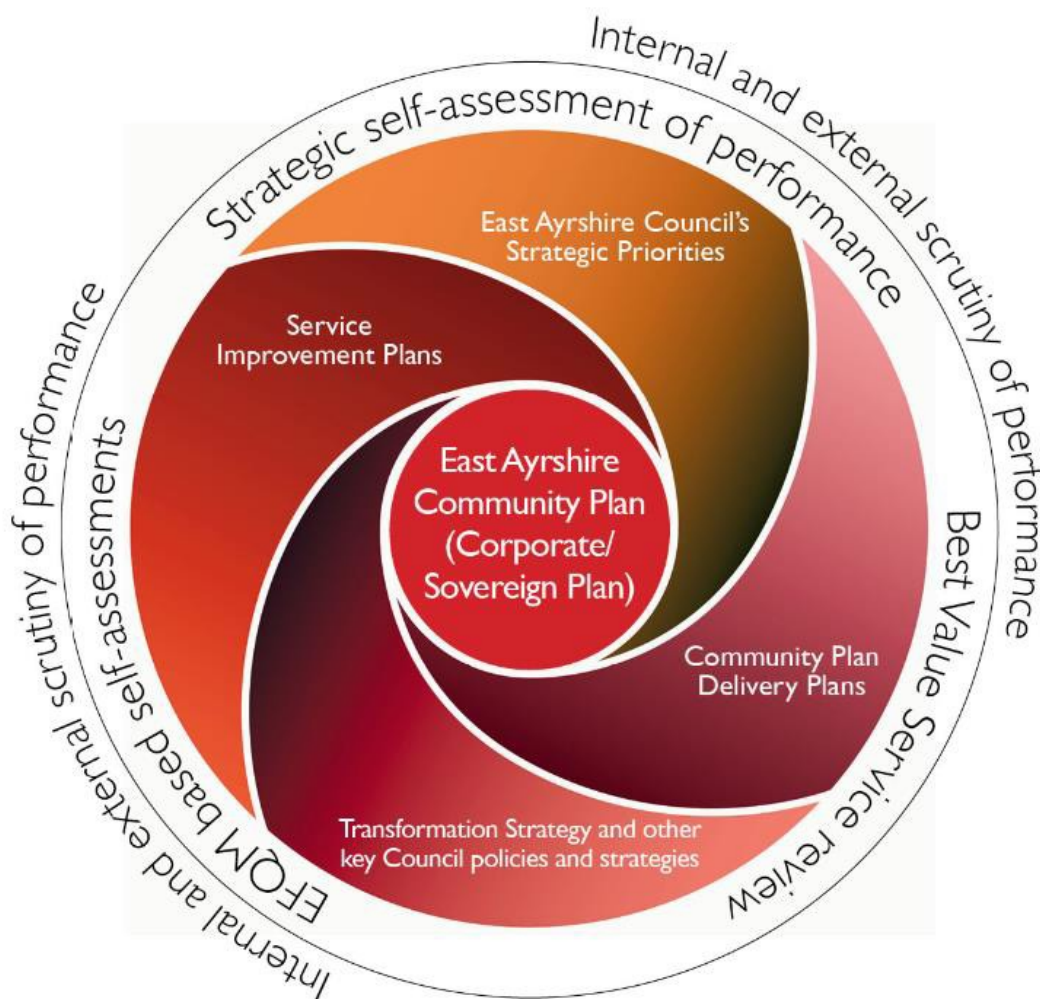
Internal and external scrutiny of performance

Strategic self-assessment of performance

Best Value Service review

EFQM based self-assessments

Internal and external scrutiny of performance

East Ayrshire Council's Strategic Priorities

Service Improvement Plans

East Ayrshire Community Plan (Corporate/ Sovereign Plan)

Community Plan Delivery Plans

Transformation Strategy and other key Council policies and strategies